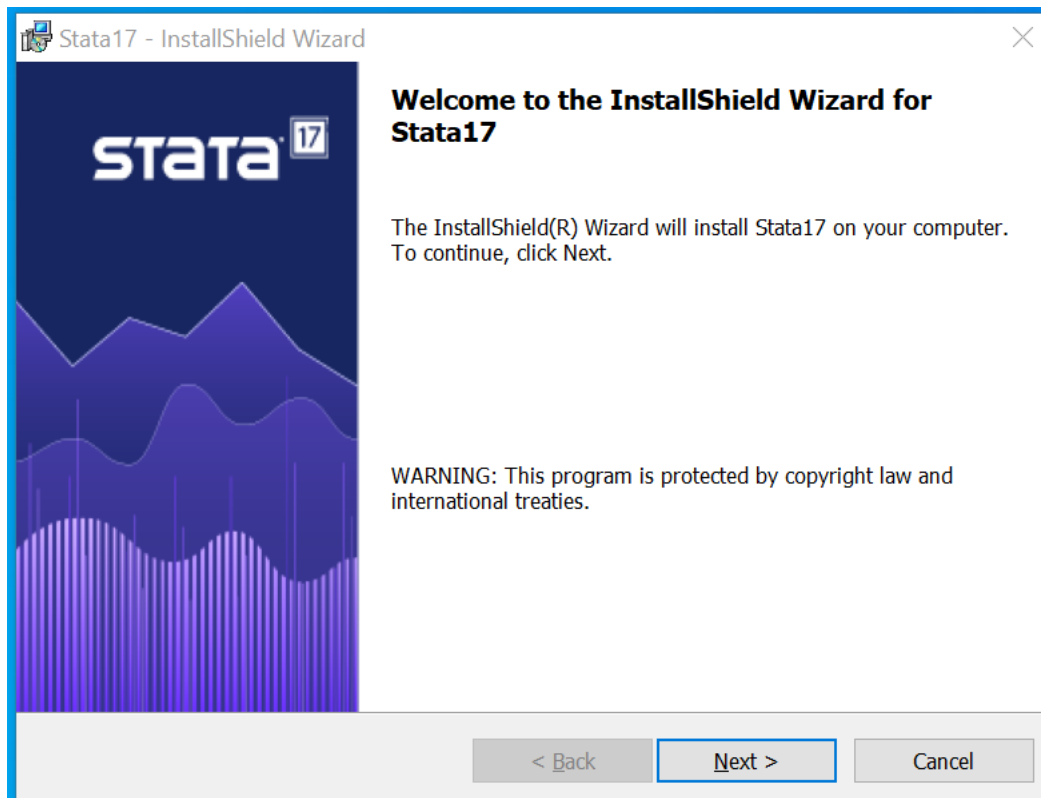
Stata17 - InstallShield Wizard

STATA 17

Welcome to the InstallShield Wizard for Stata17

The InstallShield(R) Wizard will install Stata17 on your computer. To continue, click Next.

WARNING: This program is protected by copyright law and international treaties.

< Back

Next >

Cancel